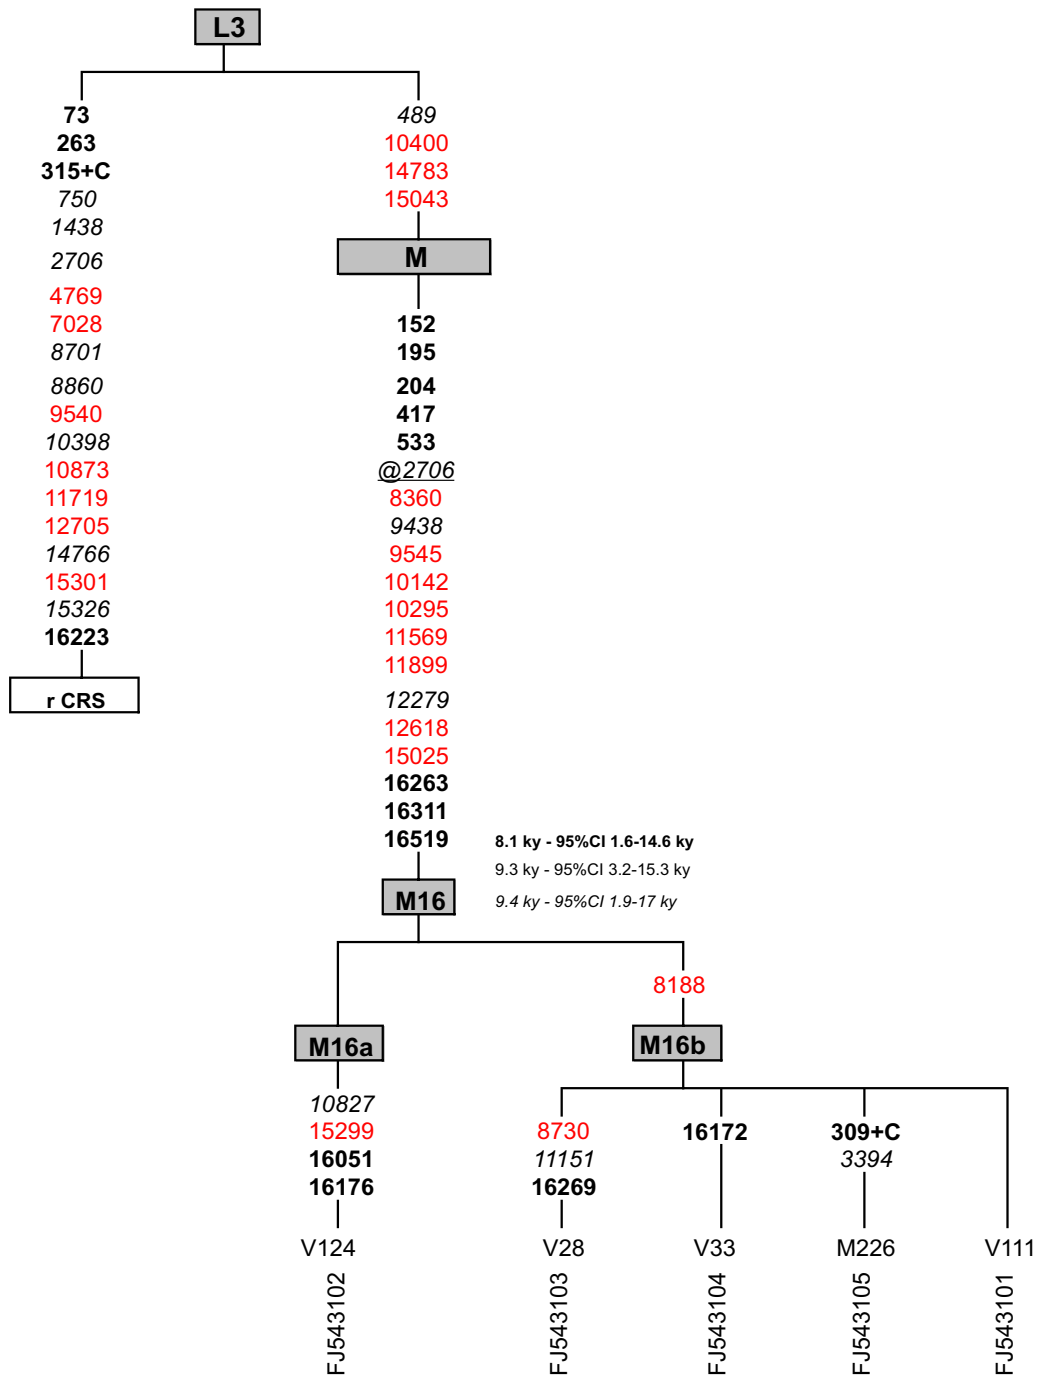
L3

73
263
315+C
750
1438
2706
4769
7028
8701
8860
9540
10398
10873
11719
12705
14766
15301
15326
16223

r CRS

489
10400
14783
15043

M

152
195
204
417
533
@2706
8360
9438
9545
10142
10295
11569
11899
12279
12618
15025
16263
16311
16519

8.1 ky - 95%CI 1.6-14.6 ky
9.3 ky - 95%CI 3.2-15.3 ky
9.4 ky - 95%CI 1.9-17 ky

M16

8188

M16a

10827
15299
16051
16176

V124
FJ543102

M16b

8730
11151
16269

V28
FJ543103

16172

V33
FJ543104

309+C
3394

M226
FJ543105

V111
FJ543101